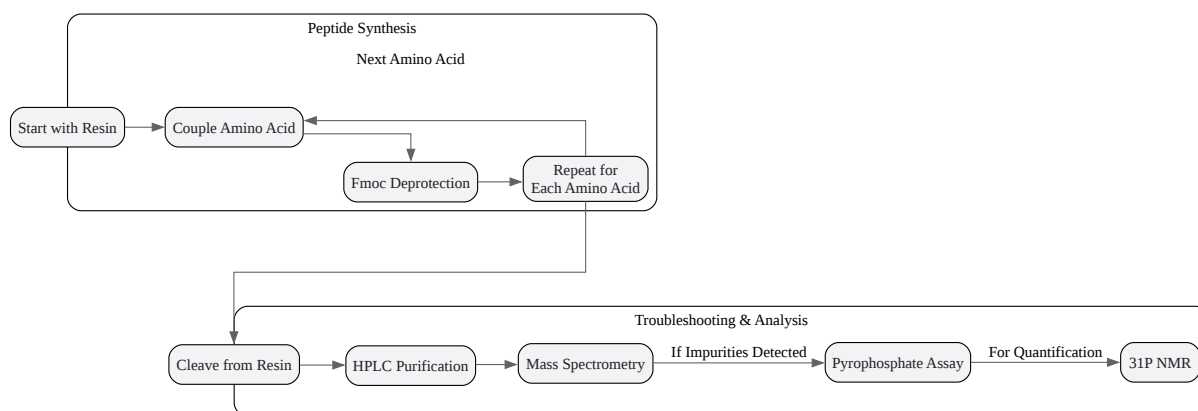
Peptide Synthesis

Next Amino Acid

Start with Resin

Couple Amino Acid

Fmoc Deprotection

Repeat for Each Amino Acid

Troubleshooting & Analysis

Cleave from Resin

HPLC Purification

Mass Spectrometry

If Impurities Detected

Pyrophosphate Assay

For Quantification

31P NMR